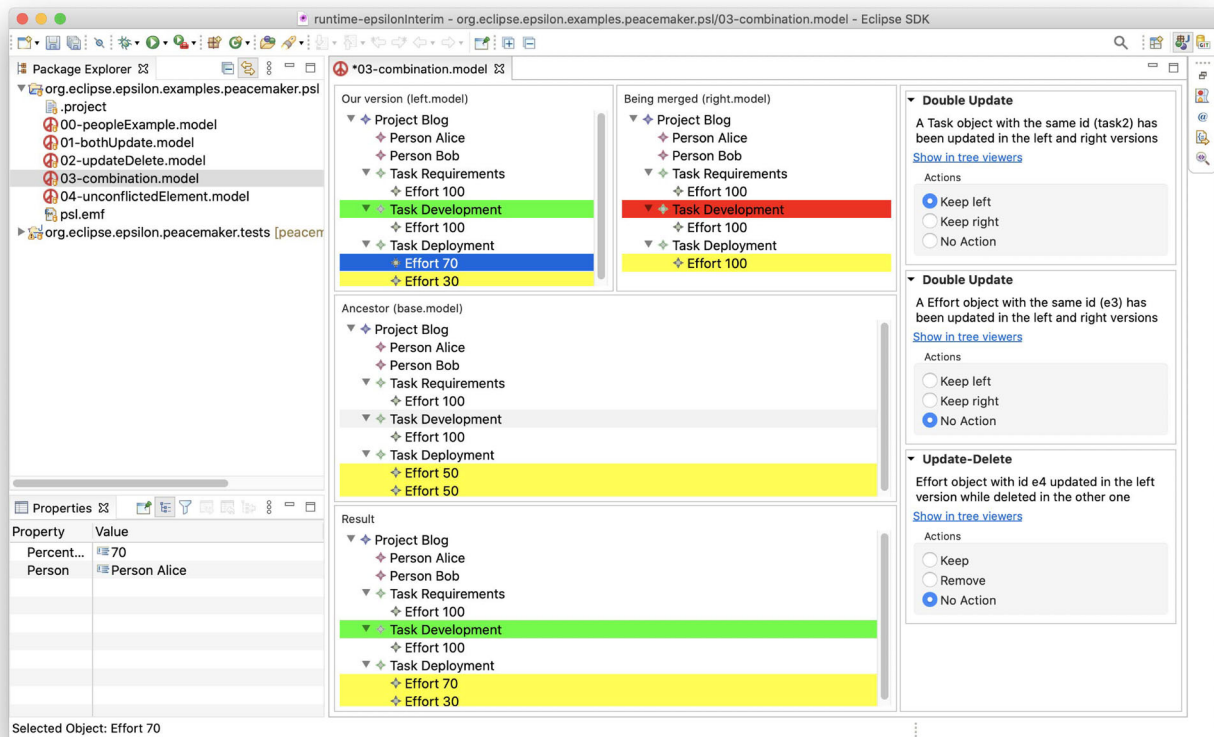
runtime-epsilonInterim - org.eclipse.epsilon.examples.peacemaker.psl/03-combination.model - Eclipse SDK

Package Explorer

org.eclipse.epsilon.examples.peacemaker.psl
.project
00-peopleExample.model
01-bothUpdate.model
02-updateDelete.model
03-combination.model
04-unconflictedElement.model
psl.emf
org.eclipse.epsilon.peacemaker.tests [peacem

Properties

| Property | Value |
|---|---|
| Percent... | 70 |
| Person | Person Alice |

*03-combination.model

Our version (left.model)
Project Blog
Person Alice
Person Bob
Task Requirements
Effort 100
Task Development
Effort 100
Task Deployment
Effort 70
Effort 30

Being merged (right.model)
Project Blog
Person Alice
Person Bob
Task Requirements
Effort 100
Task Development
Effort 100
Task Deployment
Effort 100

Ancestor (base.model)
Project Blog
Person Alice
Person Bob
Task Requirements
Effort 100
Task Development
Effort 100
Task Deployment
Effort 50
Effort 50

Result
Project Blog
Person Alice
Person Bob
Task Requirements
Effort 100
Task Development
Effort 100
Task Deployment
Effort 70
Effort 30

Double Update
A Task object with the same id (task2) has been updated in the left and right versions
Show in tree viewers
Actions
Keep left
Keep right
No Action

Double Update
A Effort object with the same id (e3) has been updated in the left and right versions
Show in tree viewers
Actions
Keep left
Keep right
No Action

Update-Delete
Effort object with id e4 updated in the left version while deleted in the other one
Show in tree viewers
Actions
Keep
Remove
No Action

Selected Object: Effort 70